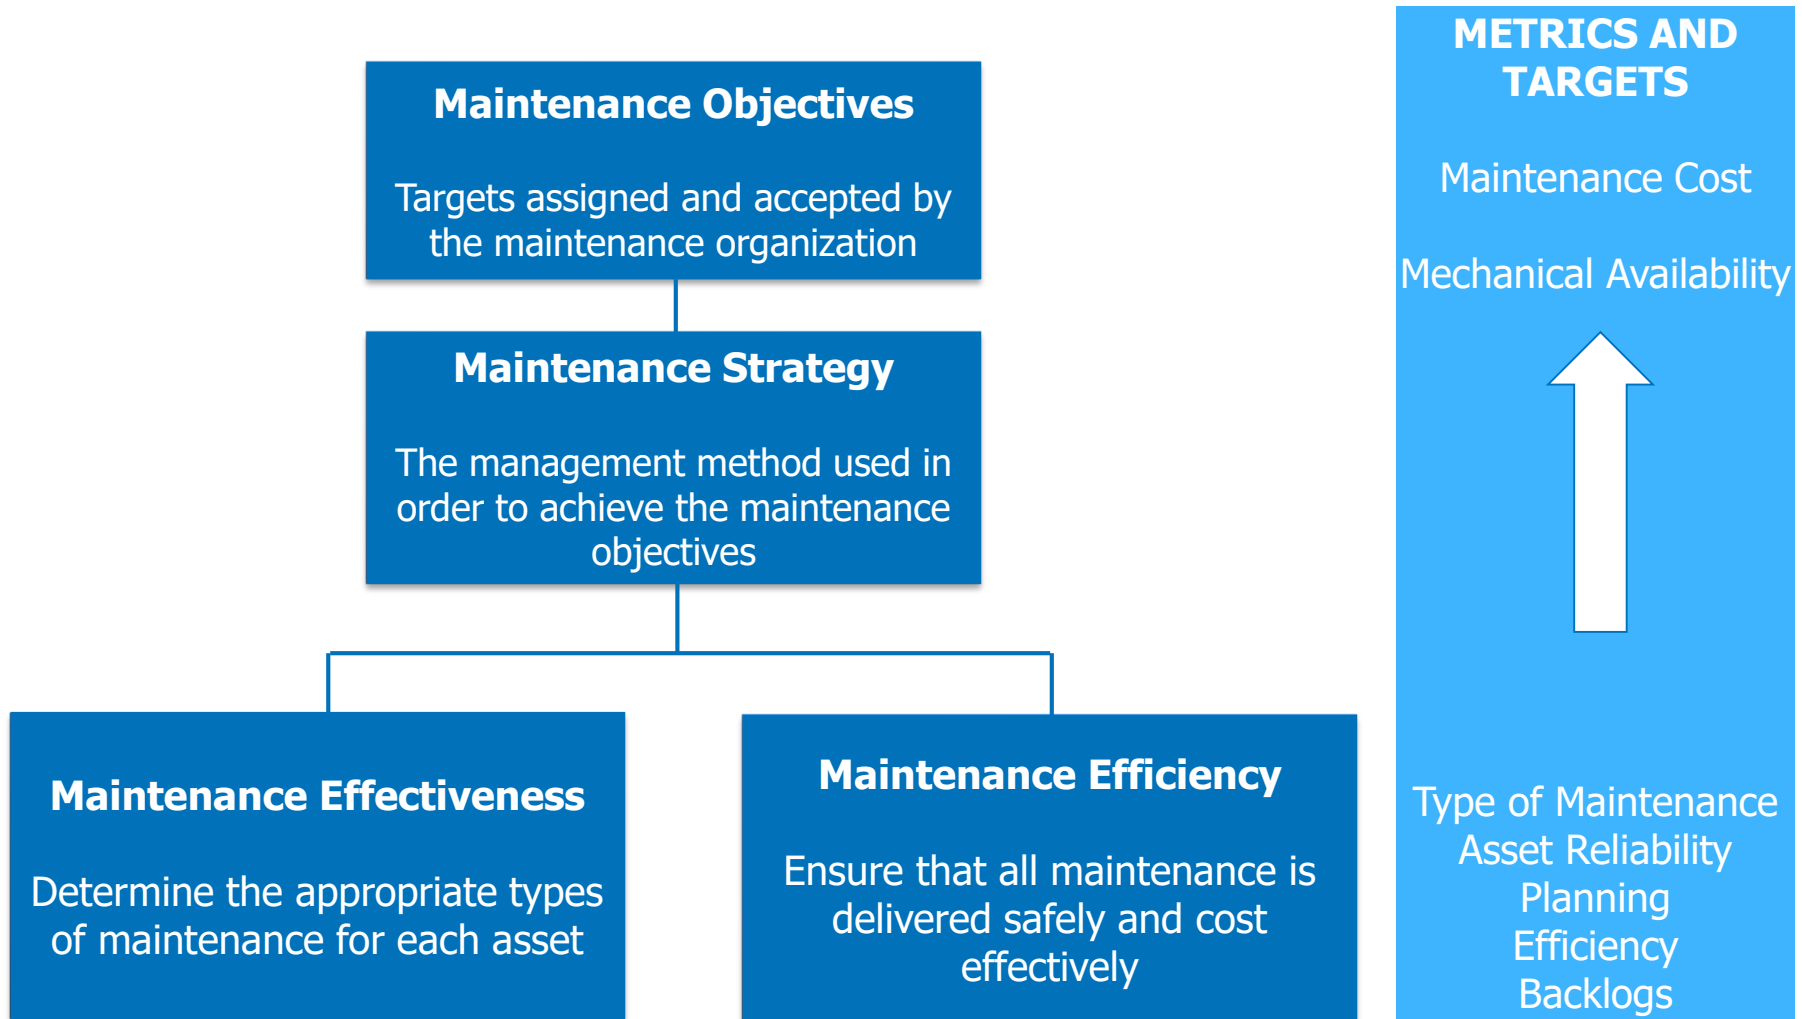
Maintenance Objectives

Targets assigned and accepted by the maintenance organization

Maintenance Strategy

The management method used in order to achieve the maintenance objectives

Maintenance Effectiveness

Determine the appropriate types of maintenance for each asset

Maintenance Efficiency

Ensure that all maintenance is delivered safely and cost effectively

METRICS AND TARGETS

Maintenance Cost

Mechanical Availability

Type of Maintenance
Asset Reliability
Planning
Efficiency
Backlogs